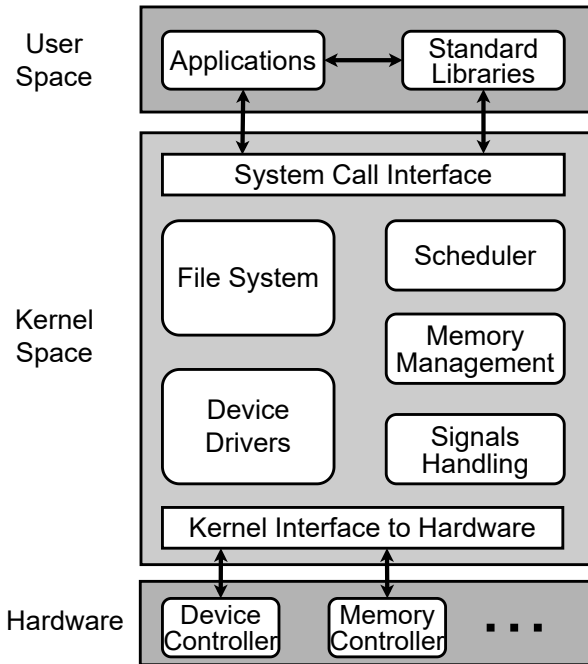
User Space

Applications

Standard Libraries

System Call Interface

File System

Scheduler

Kernel Space

Memory Management

Device Drivers

Signals Handling

Kernel Interface to Hardware

Hardware

Device Controller

Memory Controller

...